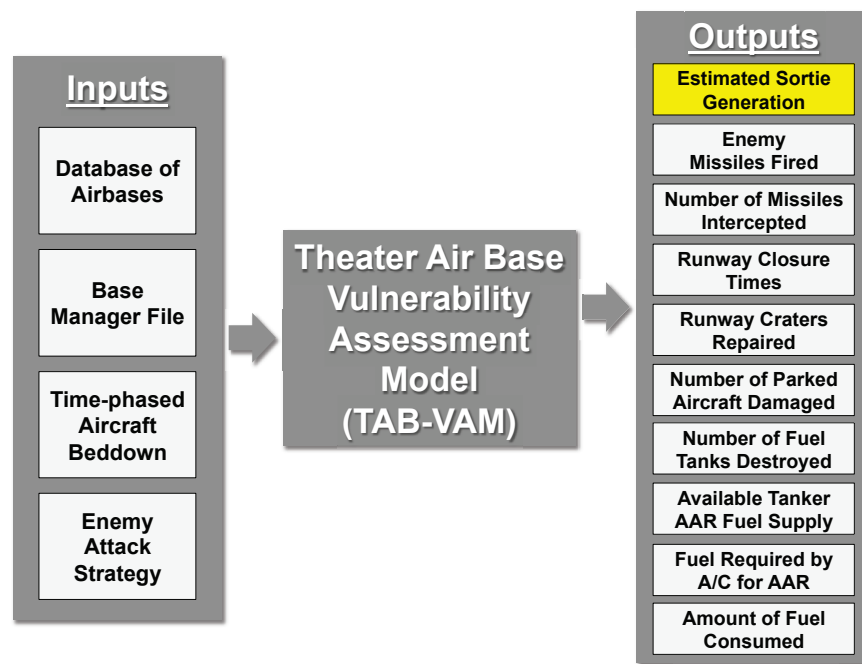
Inputs

Database of Airbases

Base Manager File

Time-phased Aircraft Beddown

Enemy Attack Strategy

Theater Air Base Vulnerability Assessment Model (TAB-VAM)

Outputs

Estimated Sortie Generation

Enemy Missiles Fired

Number of Missiles Intercepted

Runway Closure Times

Runway Craters Repaired

Number of Parked Aircraft Damaged

Number of Fuel Tanks Destroyed

Available Tanker AAR Fuel Supply

Fuel Required by A/C for AAR

Amount of Fuel Consumed